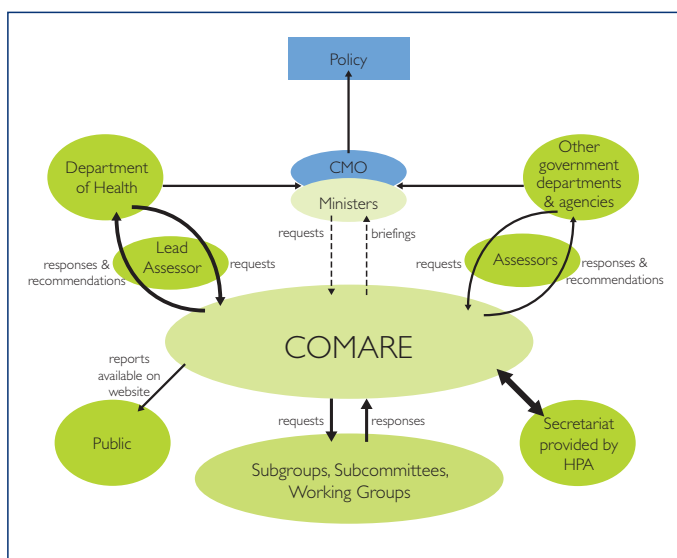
Policy

Department of Health

CMO

Ministers

Other government departments & agencies

responses & recommendations

Lead Assessor

requests

requests

briefings

requests

Assessors

responses & recommendations

COMARE

reports available on website

Public

requests

responses

Secretariat provided by HPA

Subgroups, Subcommittees, Working Groups